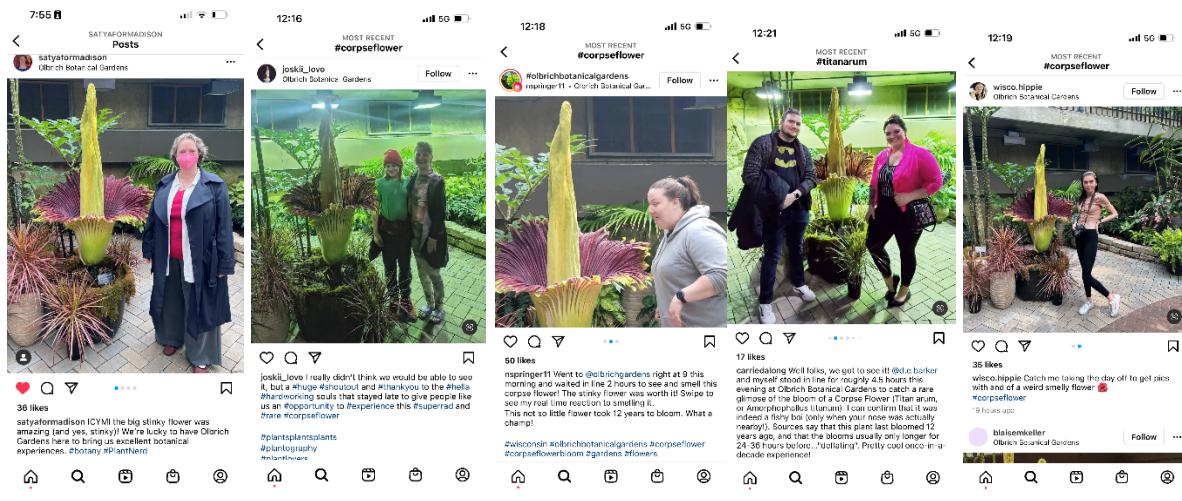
7:55

SATYAFORMADISON
Posts

satyaformadison
Olbrich Botanical Gardens

36 likes

satyaformadison ICYMI the big stinky flower was amazing (and yes, stinky)! We're lucky to have Olbrich Gardens here to bring us excellent botanical experiences. #botany #PlantNerd

12:16 5G

MOST RECENT
#corpseflower

joskii_love
Olbrich Botanical Gardens
Follow

joskii_love I really didn't think we would be able to see it, but a #huge #shoutout and #thankyou to the #hella #hardworking souls that stayed late to give people like us an #opportunity to #experience this #superrad and #rare #corpseflower

#plantsplantsplants
#plantography
#plantlovers

12:18 5G

MOST RECENT
#corpseflower

#olbrichbotanicalgardens
nspringer11 • Olbrich Botanical Gar...
Follow

50 likes

nspringer11 Went to @olbrichgardens right at 9 this morning and waited in line 2 hours to see and smell this corpse flower! The stinky flower was worth it! Swipe to see my real time reaction to smelling it.
This not so little flower took 12 years to bloom. What a champ!

#wisconsin #olbrichbotanicalgardens #corpseflower #corpseflowerbloom #gardens #flowers

12:21 5G

MOST RECENT
#titanarum

17 likes

carriedalong Well folks, we got to see it! @d.e.barker and myself stood in line for roughly 4.5 hours this evening at Olbrich Botanical Gardens to catch a rare glimpse of the bloom of a Corpse Flower (Titan arum, or Amorphophallus titanum). I can confirm that it was indeed a fishy boi (only when your nose was actually nearby!). Sources say that this plant last bloomed 12 years ago, and that the blooms usually only longer for 24-36 hours before..."deflating". Pretty cool once-in-a-decade experience!

12:19 5G

MOST RECENT
#corpseflower

wisco.hippie
Olbrich Gardens
Follow

35 likes

wisco.hippie Catch me taking the day off to get pics with one of a weird smelly flower 🌺
#corpseflower
9 hours ago

blaisemkeller
Olbrich Botanical Gardens
Follow